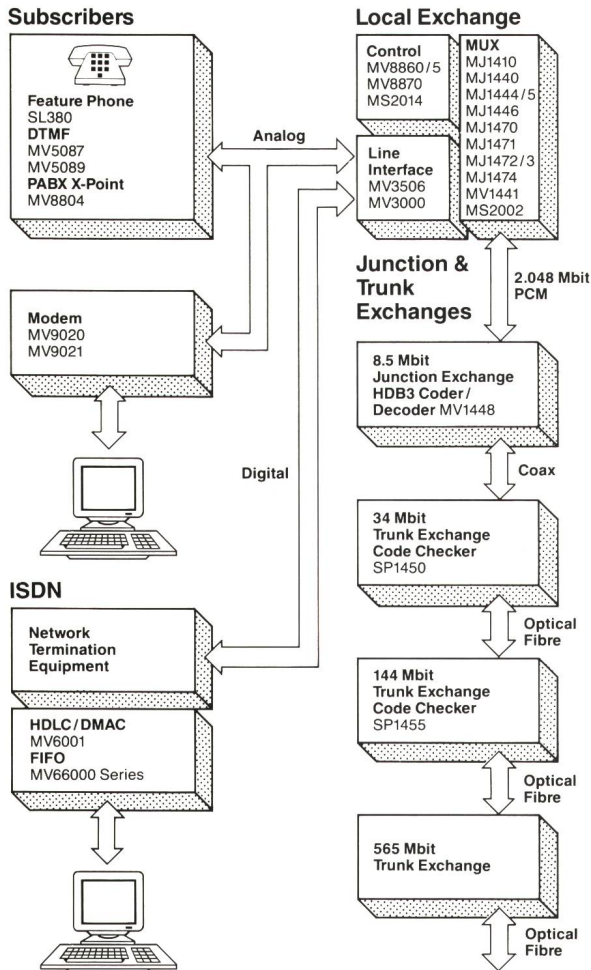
Subscribers

Feature Phone
SL380
DTMF
MV5087
MV5089
PABX X-Point
MV8804

Modem
MV9020
MV9021

Analog

Digital

ISDN

Network Termination Equipment

HDLC / DMAC
MV6001
FIFO
MV66000 Series

Local Exchange

Control
MV8860 / 5
MV8870
MS2014

Line Interface
MV3506
MV3000

MUX
MJ1410
MJ1440
MJ1444 / 5
MJ1446
MJ1470
MJ1471
MJ1472 / 3
MJ1474
MV1441
MS2002

Junction & Trunk Exchanges

2.048 Mbit PCM

8.5 Mbit
Junction Exchange
HDB3 Coder / Decoder MV1448

Coax

34 Mbit
Trunk Exchange
Code Checker
SP1450

Optical Fibre

144 Mbit
Trunk Exchange
Code Checker
SP1455

Optical Fibre

565 Mbit
Trunk Exchange

Optical Fibre